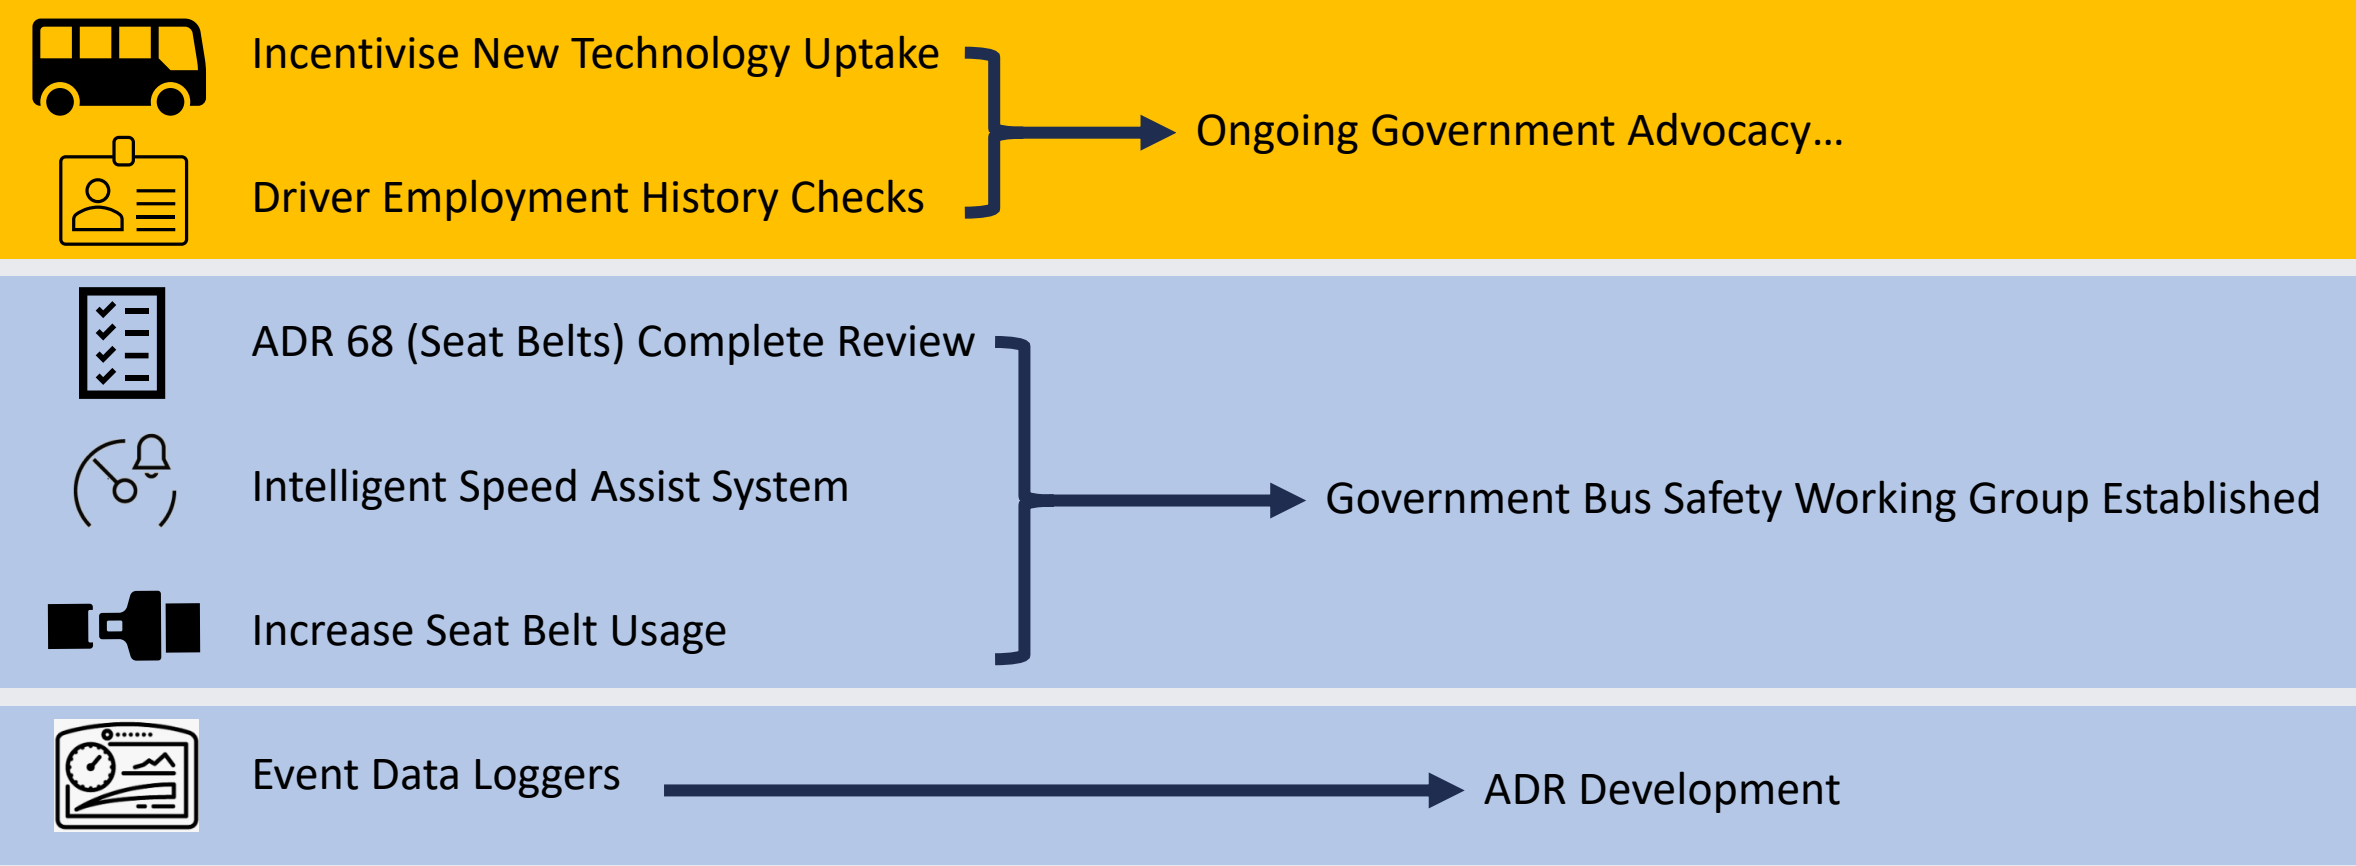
Incentivise New Technology Uptake

Driver Employment History Checks

Ongoing Government Advocacy…

ADR 68 (Seat Belts) Complete Review

Intelligent Speed Assist System

Increase Seat Belt Usage

Government Bus Safety Working Group Established

Event Data Loggers

ADR Development